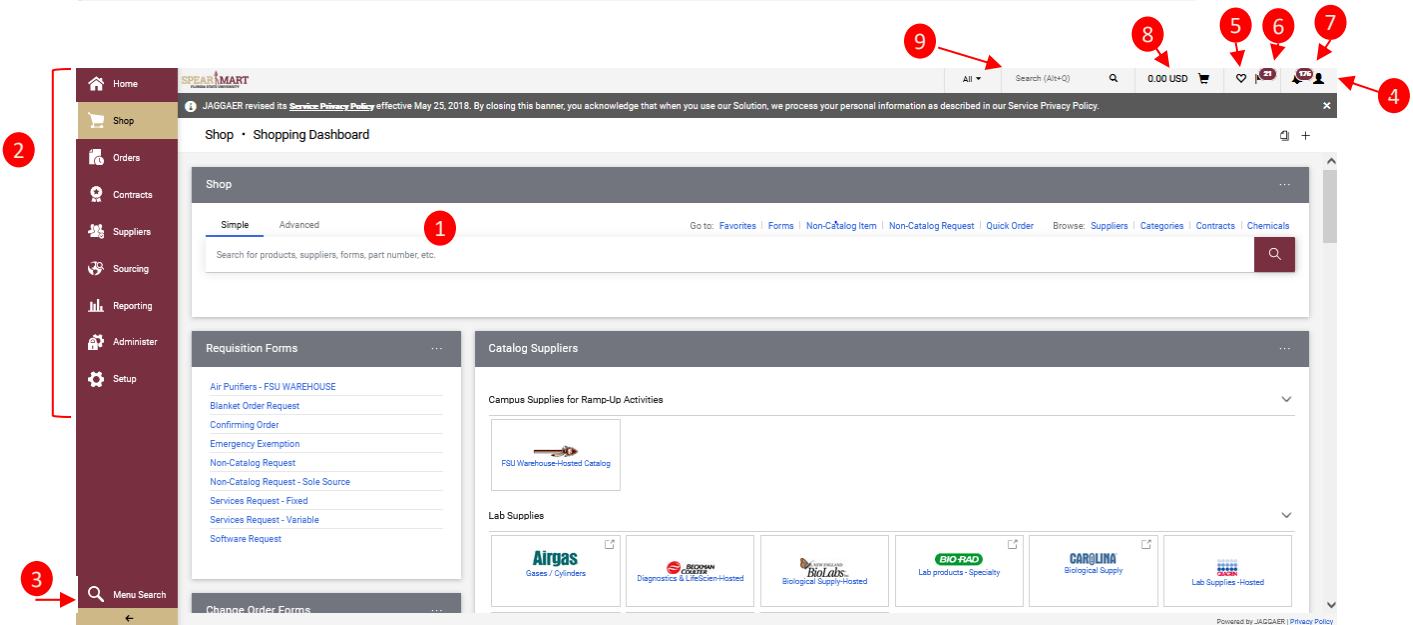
9
8
5
6
7
4
2
1
3

SPEARMART
FLORIDA STATE UNIVERSITY

All ▾
Search (Alt+Q)
0.00 USD
21
176

Home
Shop
Orders
Contracts
Suppliers
Sourcing
Reporting
Administer
Setup

JAGGAER revised its Service Privacy Policy effective May 25, 2018. By closing this banner, you acknowledge that when you use our Solution, we process your personal information as described in our Service Privacy Policy.

Shop • Shopping Dashboard

Shop

Simple
Advanced

Go to: Favorites | Forms | Non-Catalog Item | Non-Catalog Request | Quick Order
Browse: Suppliers | Categories | Contracts | Chemicals

Search for products, suppliers, forms, part number, etc.

Requisition Forms

Air Purifiers - FSU WAREHOUSE
Blanket Order Request
Confirming Order
Emergency Exemption
Non-Catalog Request
Non-Catalog Request - Sole Source
Services Request - Fixed
Services Request - Variable
Software Request

Change Order Forms

Catalog Suppliers

Campus Supplies for Ramp-Up Activities

FSU Warehouse-Hosted Catalog

Lab Supplies

Airgas
Gases / Cylinders

BECKMAN COULTER
Diagnostics & LifeScien-Hosted

NEW ENGLAND BioLabs Inc.
Biological Supply-Hosted

BIO-RAD
Lab products - Specialty

CAROLINA
Biological Supply

QIAGEN
Lab Supplies -Hosted

Menu Search

Powered by JAGGAER | Privacy Policy